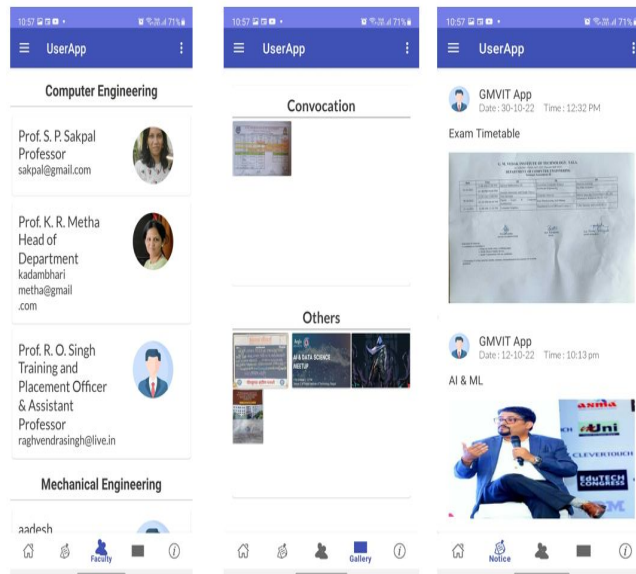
10:57 71%

UserApp

Computer Engineering

Prof. S. P. Sakpal
Professor
sakpal@gmail.com

Prof. K. R. Metha
Head of Department
kadambhari metha@gmail .com

Prof. R. O. Singh
Training and Placement Officer & Assistant Professor
raghvendrasingh@live.in

Mechanical Engineering

aadesh

Faculty

10:57 71%

UserApp

Convocation

Others

AI & DATA SCIENCE MEETUP

Gallery

10:57 71%

UserApp

GMVIT App
Date : 30-10-22 Time : 12:32 PM

Exam Timetable

GMVIT App
Date : 12-10-22 Time : 10:13 pm

AI & ML

Uni
CLEVERTOUCH
EduTECH CONGRESS

Notice